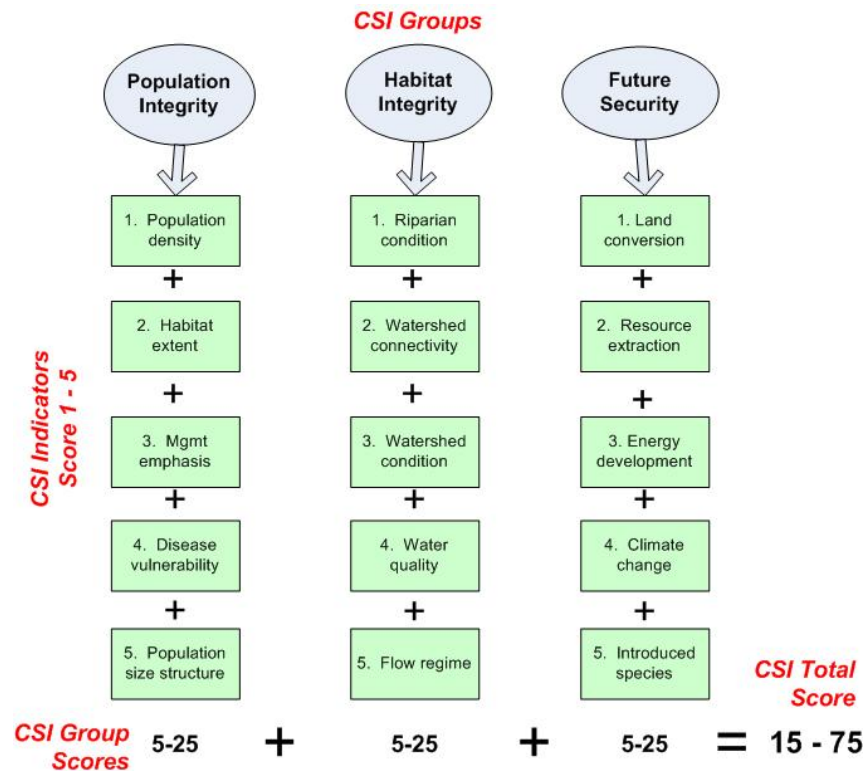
CSI Groups

Population Integrity

Habitat Integrity

Future Security

CSI Indicators Score 1 - 5

1. Population density
+
2. Habitat extent
+
3. Mgmt emphasis
+
4. Disease vulnerability
+
5. Population size structure

1. Riparian condition
+
2. Watershed connectivity
+
3. Watershed condition
+
4. Water quality
+
5. Flow regime

1. Land conversion
+
2. Resource extraction
+
3. Energy development
+
4. Climate change
+
5. Introduced species

CSI Total Score

CSI Group Scores 5-25 + 5-25 + 5-25 = 15 - 75